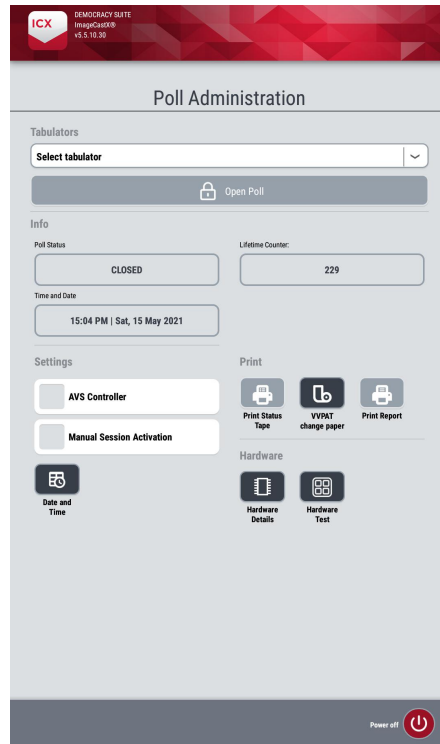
ICX DEMOCRACY SUITE ImageCastX® v5.5.10.30

Poll Administration

Tabulators

Select tabulator

Open Poll

Info

Poll Status

CLOSED

Lifetime Counter:

229

Time and Date

15:04 PM | Sat, 15 May 2021

Settings

AVS Controller

Manual Session Activation

Date and Time

Print

Print Status Tape

VVPAT change paper

Print Report

Hardware

Hardware Details

Hardware Test

Power off